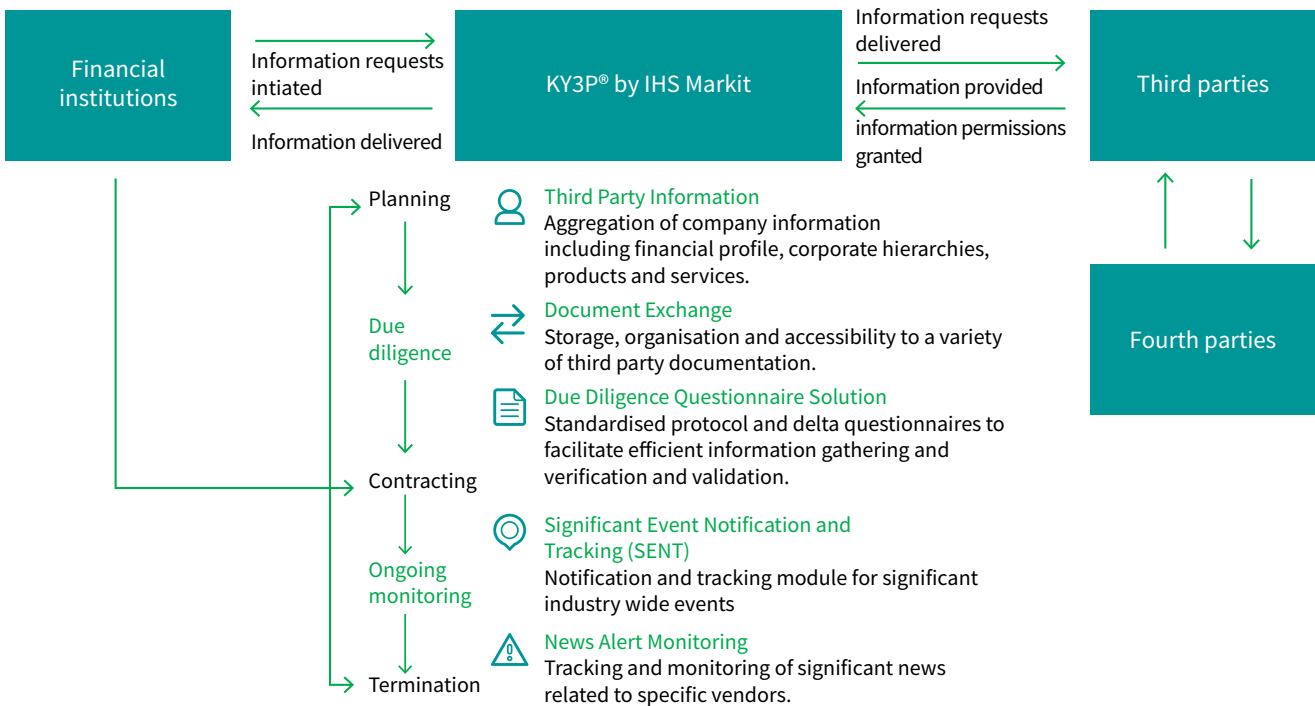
Financial institutions

Information requests intiated

Information delivered

KY3P® by IHS Markit

Information requests delivered

Information provided

information permissions granted

Third parties

Fourth parties

Planning

Due diligence

Contracting

Ongoing monitoring

Termination

Third Party Information
Aggregation of company information including financial profile, corporate hierarchies, products and services.

Document Exchange
Storage, organisation and accessibility to a variety of third party documentation.

Due Diligence Questionnaire Solution
Standardised protocol and delta questionnaires to facilitate efficient information gathering and verification and validation.

Significant Event Notification and Tracking (SENT)
Notification and tracking module for significant industry wide events

News Alert Monitoring
Tracking and monitoring of significant news related to specific vendors.